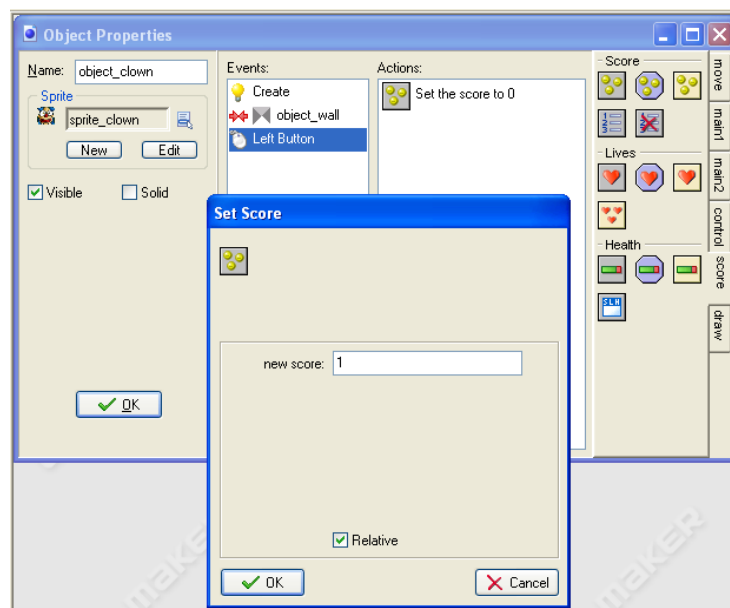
Object Properties

Name: object_clown
Sprite
sprite_clown
New
Edit
Visible
Solid
OK

Events:
Create
object_wall
Left Button

Actions:
Set the score to 0

Score
Lives
Health

move
main1
main2
control
score
draw

Set Score

new score: 1

Relative

OK
Cancel